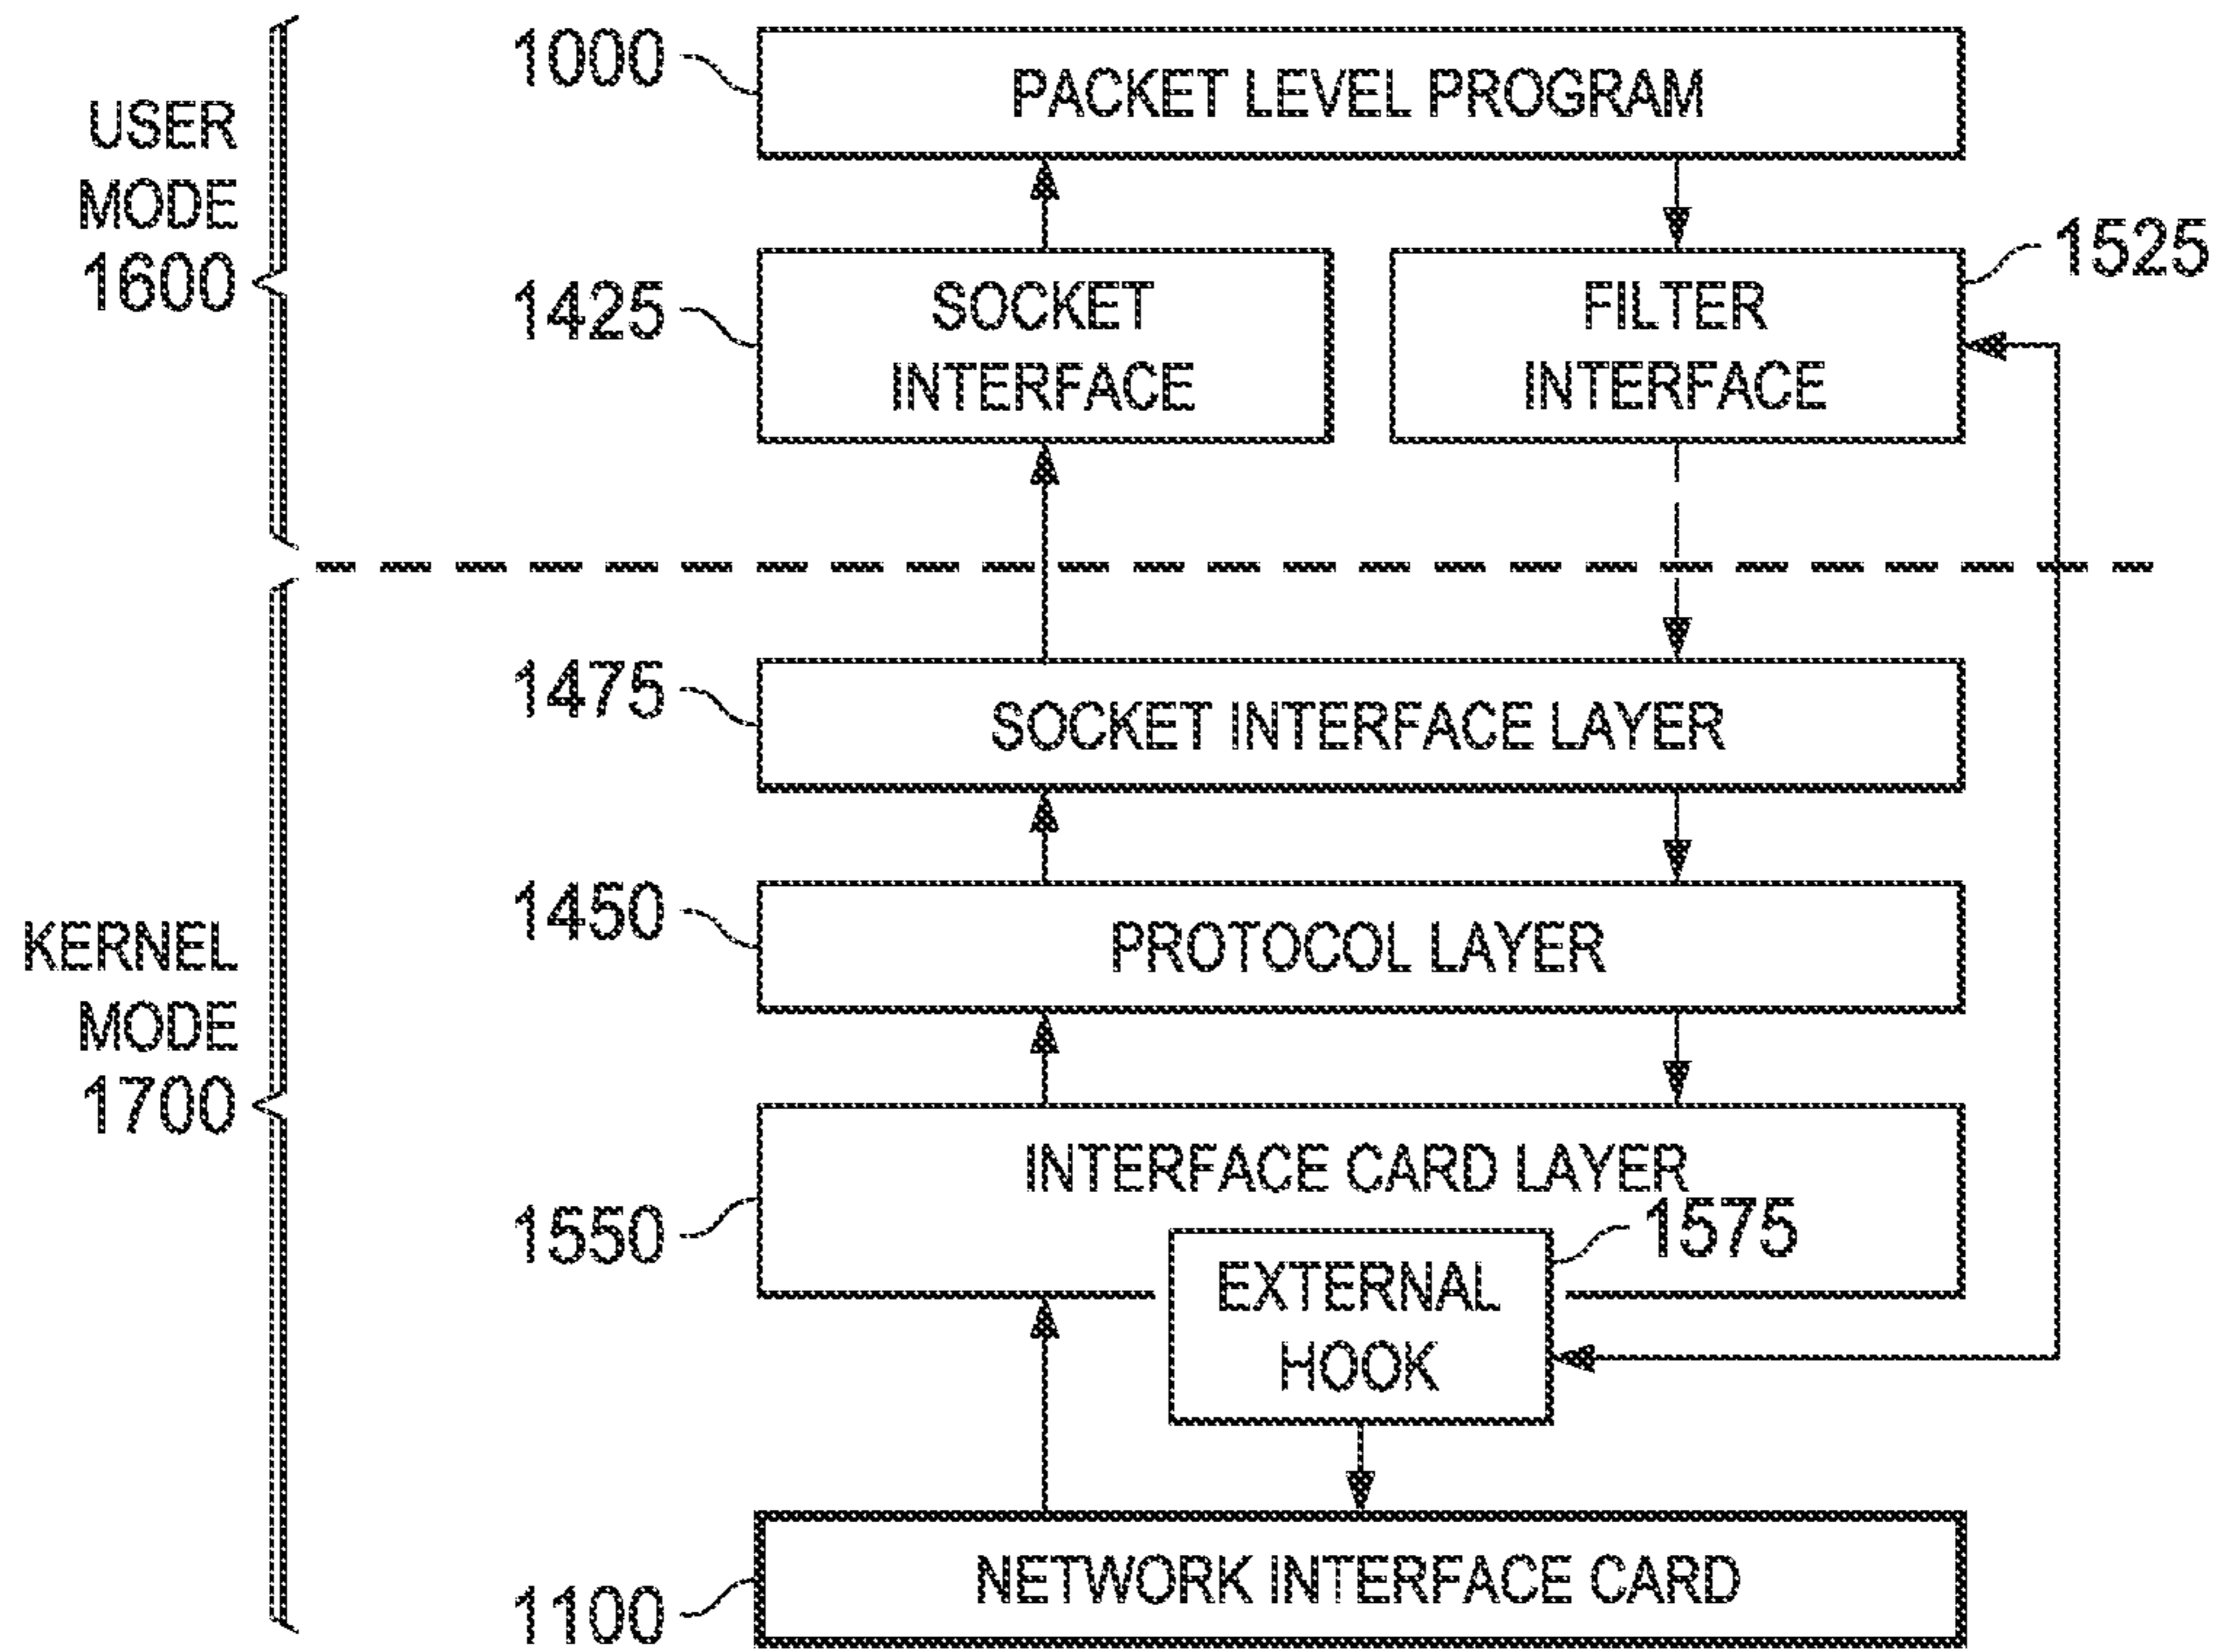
USER MODE 1600

1000 PACKET LEVEL PROGRAM

1425 SOCKET INTERFACE

FILTER INTERFACE 1525

KERNEL MODE 1700

1475 SOCKET INTERFACE LAYER

1450 PROTOCOL LAYER

1550 INTERFACE CARD LAYER

EXTERNAL HOOK 1575

1100 NETWORK INTERFACE CARD